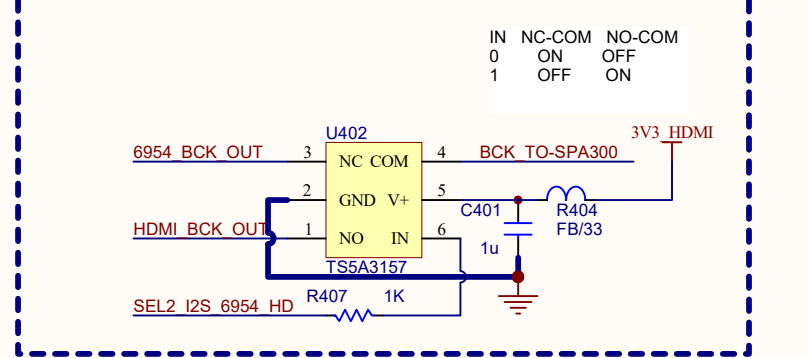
| IN | NC-COM | NO-COM |
|---|---|---|
| 0 | ON | OFF |
| 1 | OFF | ON |

U402

6954_BCK_OUT 3 NC COM 4 BCK_TO-SPA300

3V3_HDMI

2 GND V+ 5

C401

R404

FB/33

HDMI_BCK_OUT 1 NO IN 6

1u

TS5A3157

R407 1K

SEL2_I2S_6954_HD